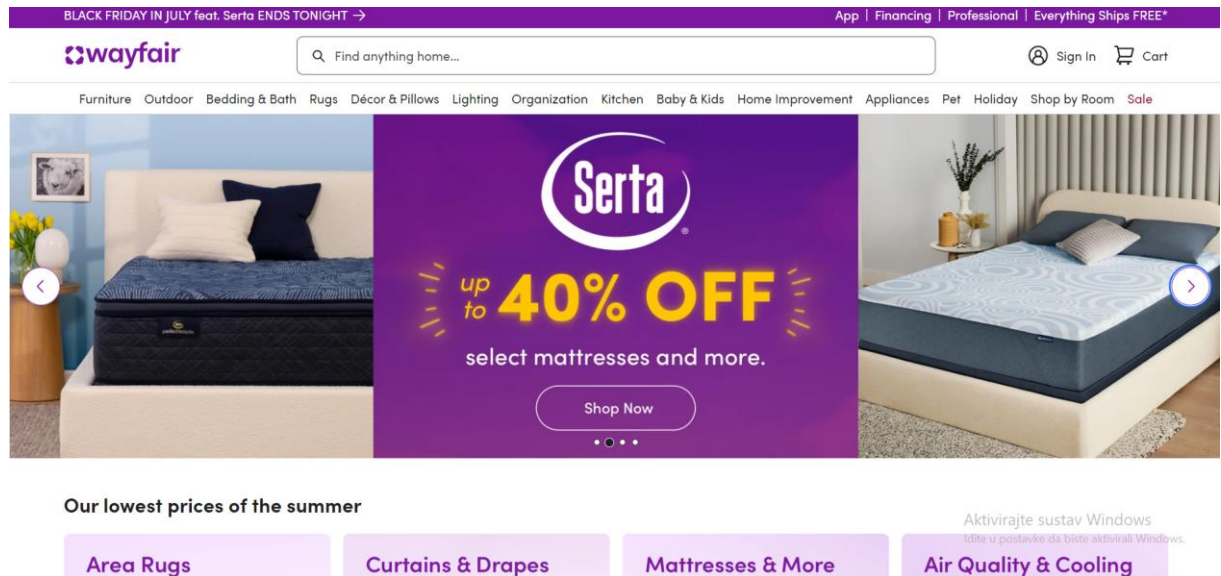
BLACK FRIDAY IN JULY feat. Serta ENDS TONIGHT →

App | Financing | Professional | Everything Ships FREE*

wayfair

Find anything home...

Sign In Cart

Furniture Outdoor Bedding & Bath Rugs Décor & Pillows Lighting Organization Kitchen Baby & Kids Home Improvement Appliances Pet Holiday Shop by Room Sale

Serta

up to 40% OFF

select mattresses and more.

Shop Now

Our lowest prices of the summer

Aktivirajte sustav Windows
Idite u postavke da biste aktivirali Windows.

Area Rugs

Curtains & Drapes

Mattresses & More

Air Quality & Cooling